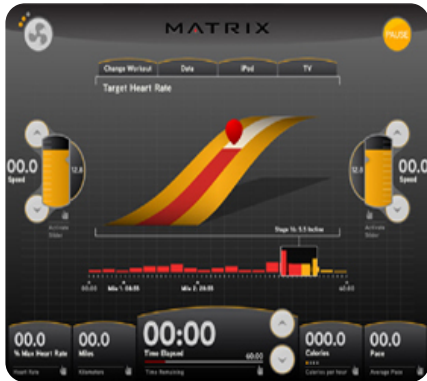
MATRIX

PAUSE

Change Workout
Data
iPod
TV

Target Heart Rate

00.0
Speed

12.0

Activate Slider

00.0
Speed

Activate Slider

Stage 16: 5.5 Incline

00.00
Mile 1: 08:55
Mile 2: 09:55
60.00

00.0
% Max Heart Rate
Heart Rate

00.0
Miles
Kilometers

00:00
Time Elapsed
60.00
Time Remaining

000.0
Calories
Calories per hour

00.0
Pace
Average Pace